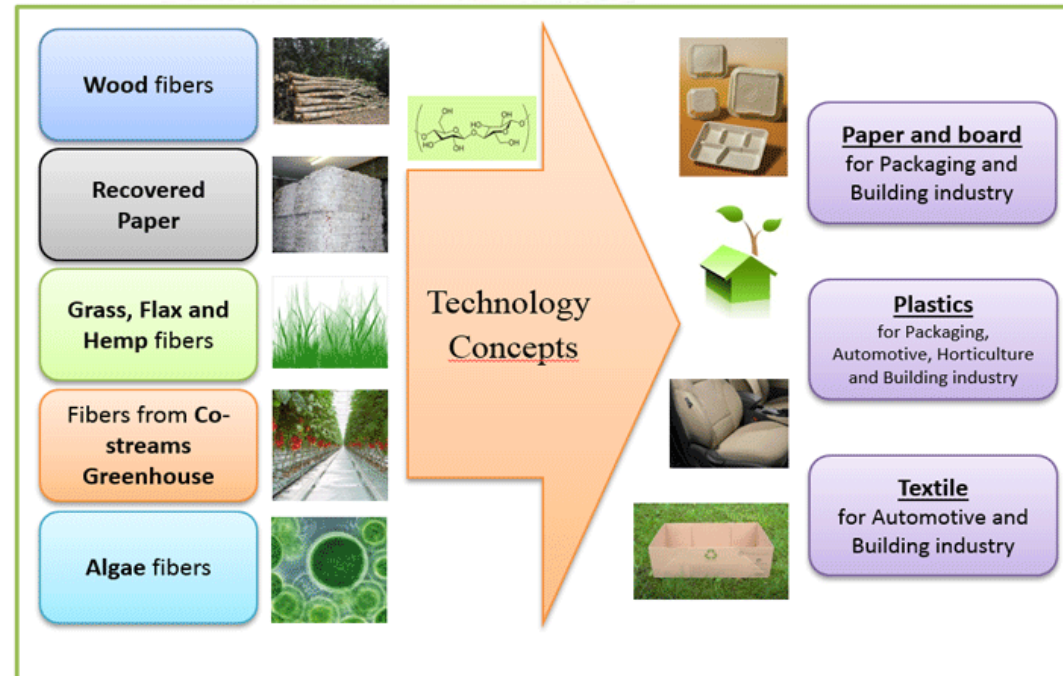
Wood fibers

Recovered Paper

Grass, Flax and Hemp fibers

Fibers from Co-streams Greenhouse

Algae fibers

Technology Concepts

Paper and board
for Packaging and Building industry

Plastics
for Packaging, Automotive, Horticulture and Building industry

Textile
for Automotive and Building industry